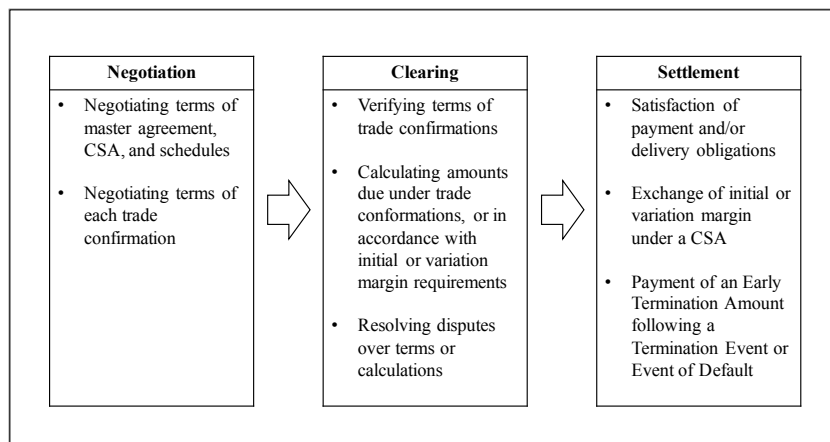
**Negotiation**

- Negotiating terms of master agreement, CSA, and schedules
- Negotiating terms of each trade confirmation

**Clearing**

- Verifying terms of trade confirmations
- Calculating amounts due under trade conformations, or in accordance with initial or variation margin requirements
- Resolving disputes over terms or calculations

**Settlement**

- Satisfaction of payment and/or delivery obligations
- Exchange of initial or variation margin under a CSA
- Payment of an Early Termination Amount following a Termination Event or Event of Default